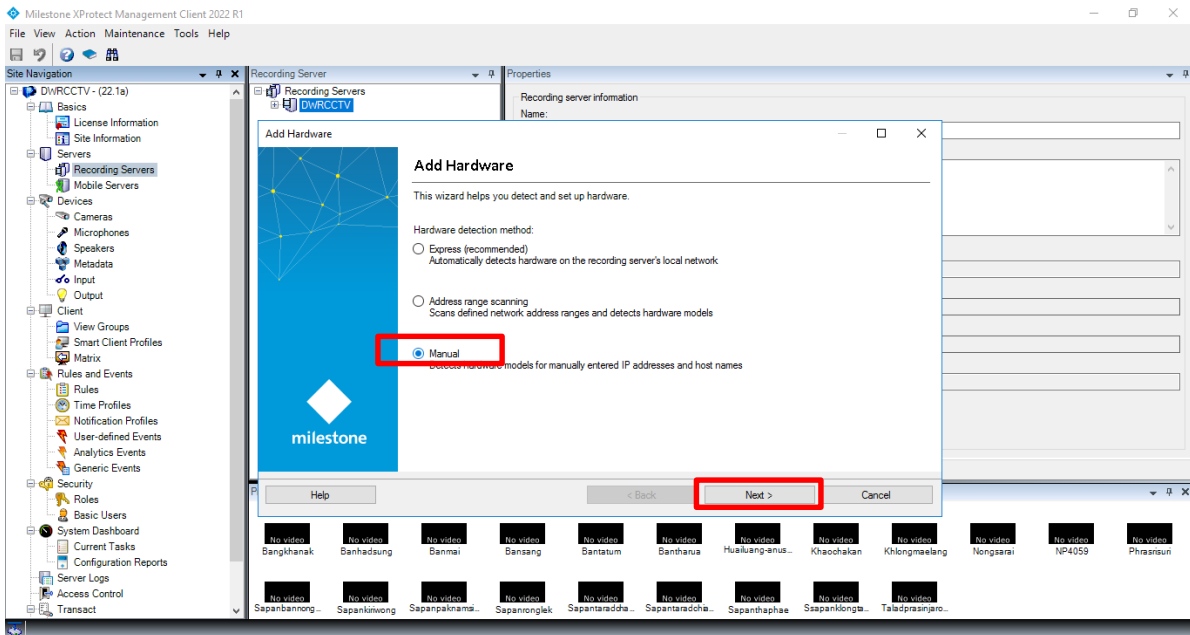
Milestone XProtect Management Client 2022 R1

File View Action Maintenance Tools Help

Site Navigation

DWRCCTV - (22.1a)
Basics
License Information
Site Information
Servers
Recording Servers
Mobile Servers
Devices
Cameras
Microphones
Speakers
Metadata
Input
Output
Client
View Groups
Smart Client Profiles
Matrix
Rules and Events
Rules
Time Profiles
Notification Profiles
User-defined Events
Analytics Events
Generic Events
Security
Roles
Basic Users
System Dashboard
Current Tasks
Configuration Reports
Server Logs
Access Control
Transact

Recording Server

Recording Servers
DWRCCTV

Properties

Recording server information
Name:

Add Hardware

milestone

Add Hardware

This wizard helps you detect and set up hardware.

Hardware detection method:

Express (recommended)
Automatically detects hardware on the recording server's local network

Address range scanning
Scans defined network address ranges and detects hardware models

Manual
Detects hardware models for manually entered IP addresses and host names

Help
< Back
Next >
Cancel

No video Bangkhanak
No video Banhadsung
No video Banmai
No video Bansang
No video Bantatum
No video Bantharua
No video Huailuang-anus...
No video Khaochakan
No video Khlongmaelang
No video Nongsarai
No video NP4059
No video Phrasrisuri
No video Sapanbannong...
No video Sapankiriwong
No video Sapanpaknamai...
No video Sapanronglek
No video Sapantaradcha...
No video Sapantaradchai...
No video Sapanthaphae
No video Ssapanklongta...
No video Taladprasinjaro...